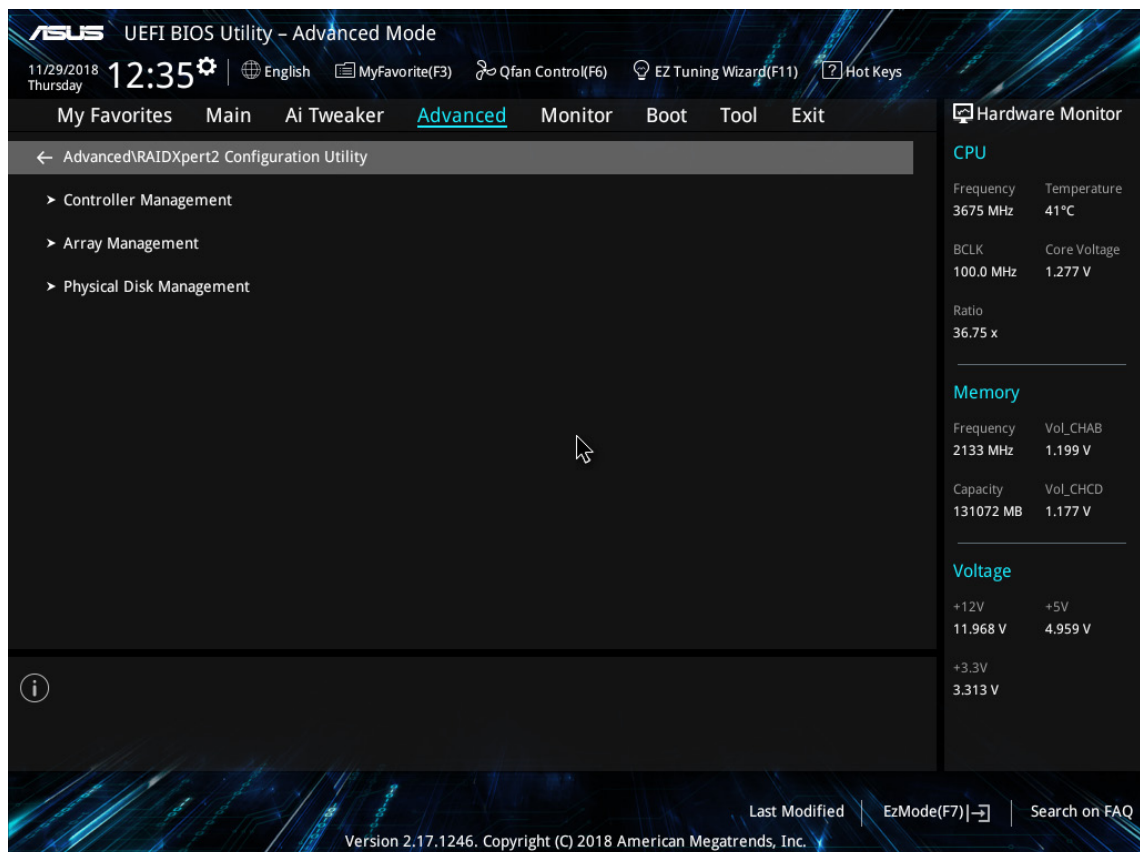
ASUS UEFI BIOS Utility – Advanced Mode

11/29/2018 Thursday 12:35 | English MyFavorite(F3) Qfan Control(F6) EZ Tuning Wizard(F11) Hot Keys

My Favorites Main Ai Tweaker Advanced Monitor Boot Tool Exit

← Advanced\RAIDXpert2 Configuration Utility

➤ Controller Management

➤ Array Management

➤ Physical Disk Management

Hardware Monitor

CPU

| Frequency | Temperature |
|---|---|
| 3675 MHz | 41°C |
| BCLK | Core Voltage |
| 100.0 MHz | 1.277 V |
| Ratio | |
| 36.75 x | |

Memory

| Frequency | Vol_CHAB |
|---|---|
| 2133 MHz | 1.199 V |
| Capacity | Vol_CHCD |
| 131072 MB | 1.177 V |

Voltage

| +12V | +5V |
|---|---|
| 11.968 V | 4.959 V |
| +3.3V | |
| 3.313 V | |

Last Modified | EzMode(F7)|→ | Search on FAQ

Version 2.17.1246. Copyright (C) 2018 American Megatrends, Inc.